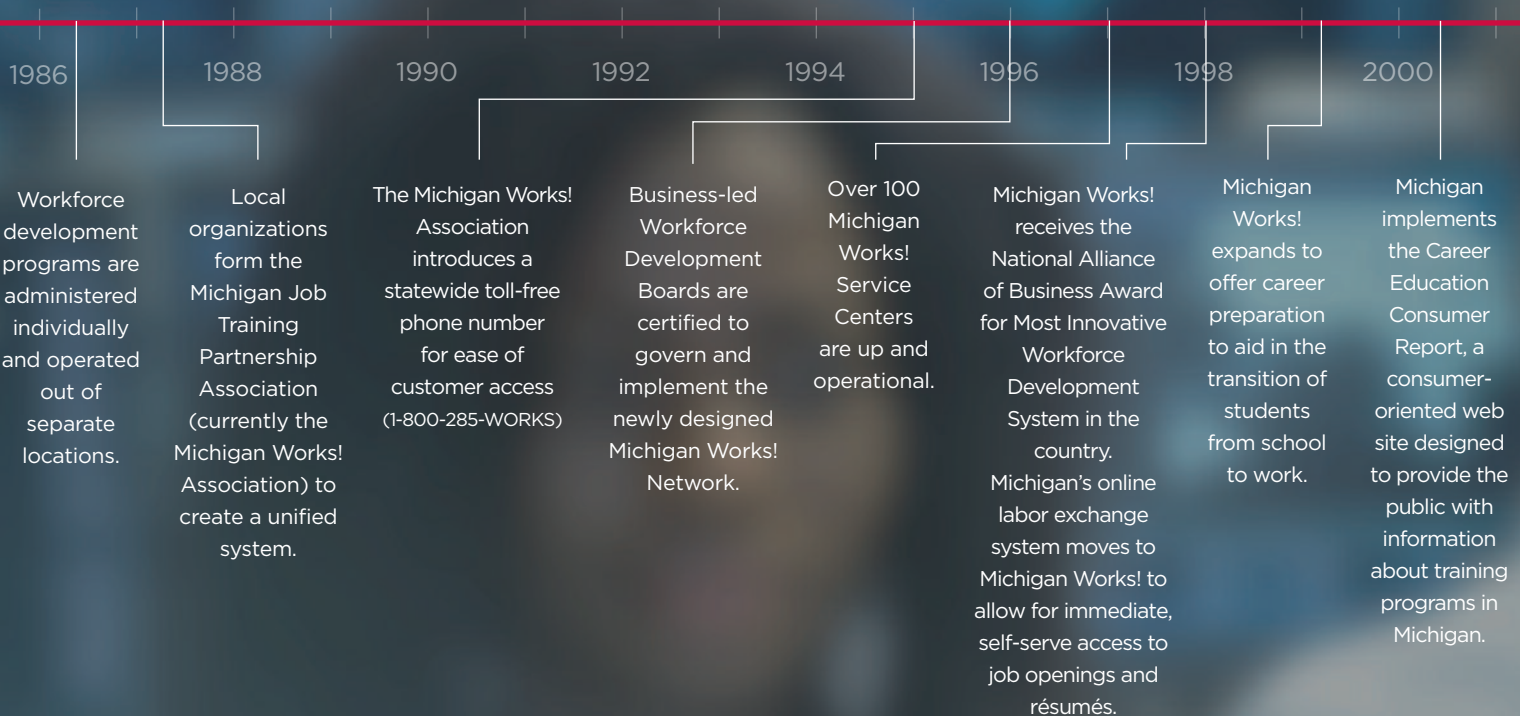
1986 1988 1990 1992 1994 1996 1998 2000

Workforce development programs are administered individually and operated out of separate locations.

Local organizations form the Michigan Job Training Partnership Association (currently the Michigan Works! Association) to create a unified system.

The Michigan Works! Association introduces a statewide toll-free phone number for ease of customer access (1-800-285-WORKS)

Business-led Workforce Development Boards are certified to govern and implement the newly designed Michigan Works! Network.

Over 100 Michigan Works! Service Centers are up and operational.

Michigan Works! receives the National Alliance of Business Award for Most Innovative Workforce Development System in the country. Michigan's online labor exchange system moves to Michigan Works! to allow for immediate, self-serve access to job openings and résumés.

Michigan Works! expands to offer career preparation to aid in the transition of students from school to work.

Michigan implements the Career Education Consumer Report, a consumer-oriented web site designed to provide the public with information about training programs in Michigan.